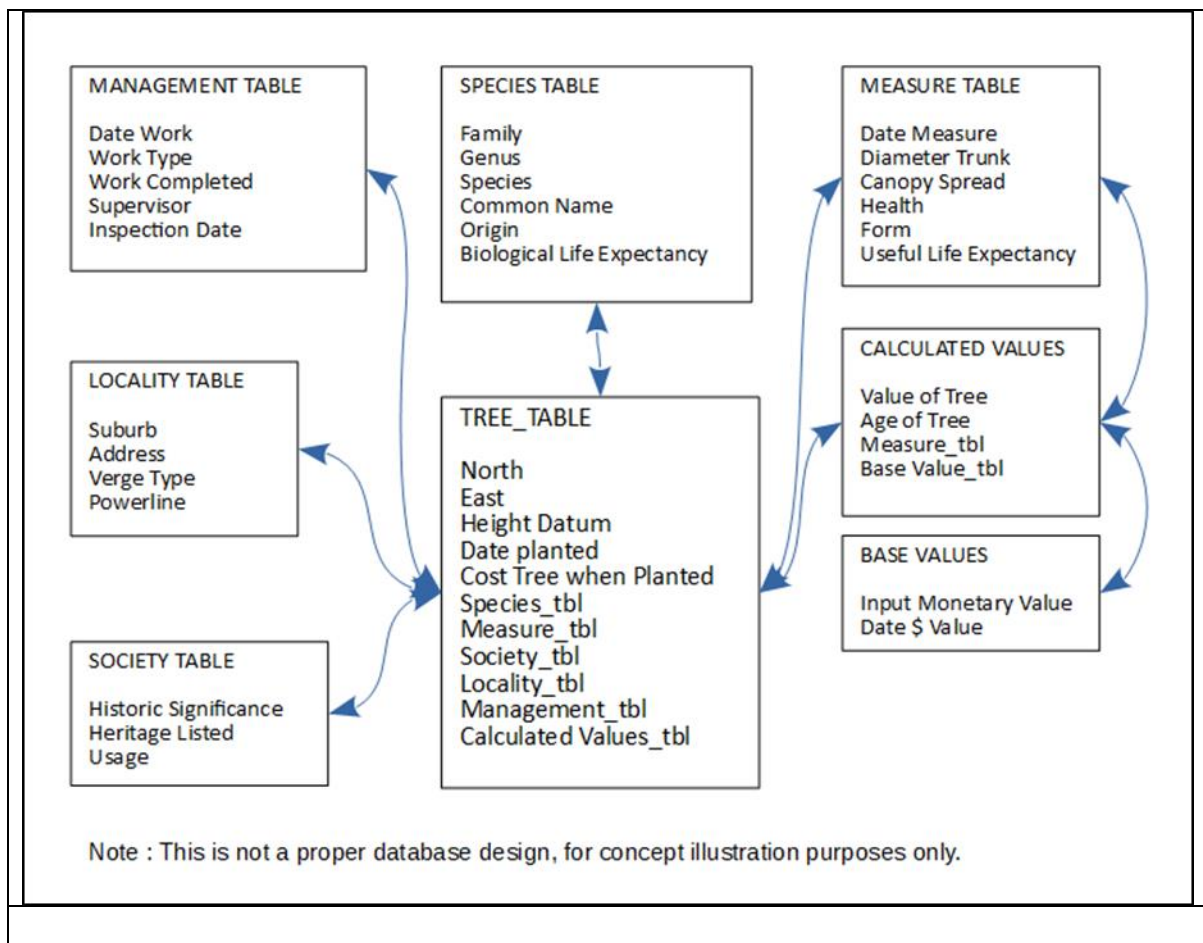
MANAGEMENT TABLE

Date Work
Work Type
Work Completed
Supervisor
Inspection Date

SPECIES TABLE

Family
Genus
Species
Common Name
Origin
Biological Life Expectancy

MEASURE TABLE

Date Measure
Diameter Trunk
Canopy Spread
Health
Form
Useful Life Expectancy

LOCALITY TABLE

Suburb
Address
Verge Type
Powerline

TREE_TABLE

North
East
Height Datum
Date planted
Cost Tree when Planted
Species_tbl
Measure_tbl
Society_tbl
Locality_tbl
Management_tbl
Calculated Values_tbl

CALCULATED VALUES

Value of Tree
Age of Tree
Measure_tbl
Base Value_tbl

BASE VALUES

Input Monetary Value
Date $ Value

SOCIETY TABLE

Historic Significance
Heritage Listed
Usage

Note : This is not a proper database design, for concept illustration purposes only.